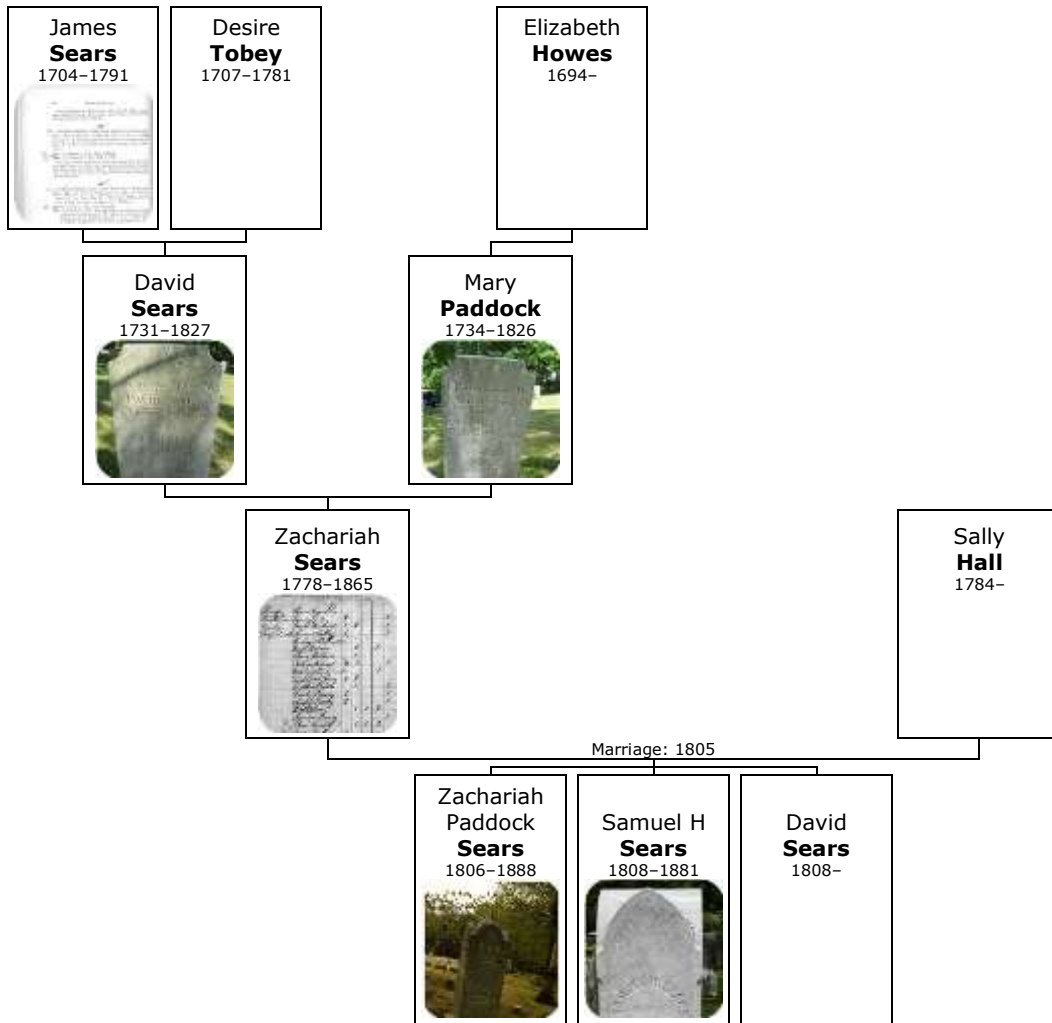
James
**Sears**
1704–1791

Desire
**Tobey**
1707–1781

Elizabeth
**Howes**
1694–

David
**Sears**
1731–1827

Mary
**Paddock**
1734–1826

Zachariah
**Sears**
1778–1865

Sally
**Hall**
1784–

Marriage: 1805

Zachariah Paddock
**Sears**
1806–1888

Samuel H
**Sears**
1808–1881

David
**Sears**
1808–